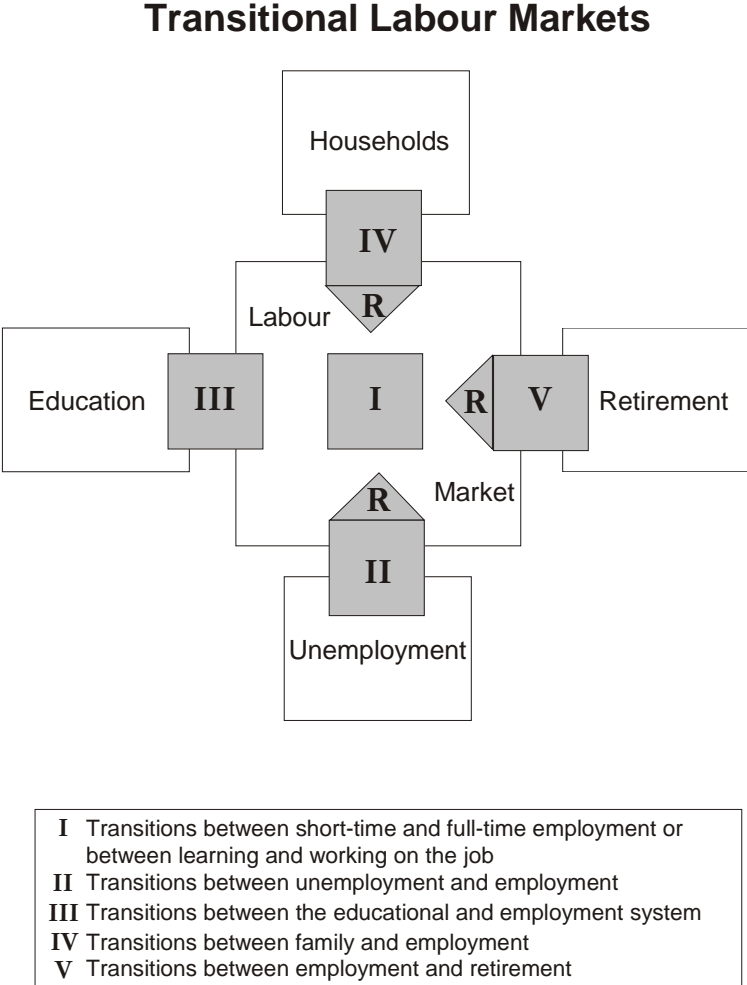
Transitional Labour Markets

Households

IV

R

Labour

Education

III

I

R

V

Retirement

R

Market

II

Unemployment

I Transitions between short-time and full-time employment or between learning and working on the job
II Transitions between unemployment and employment
III Transitions between the educational and employment system
IV Transitions between family and employment
V Transitions between employment and retirement